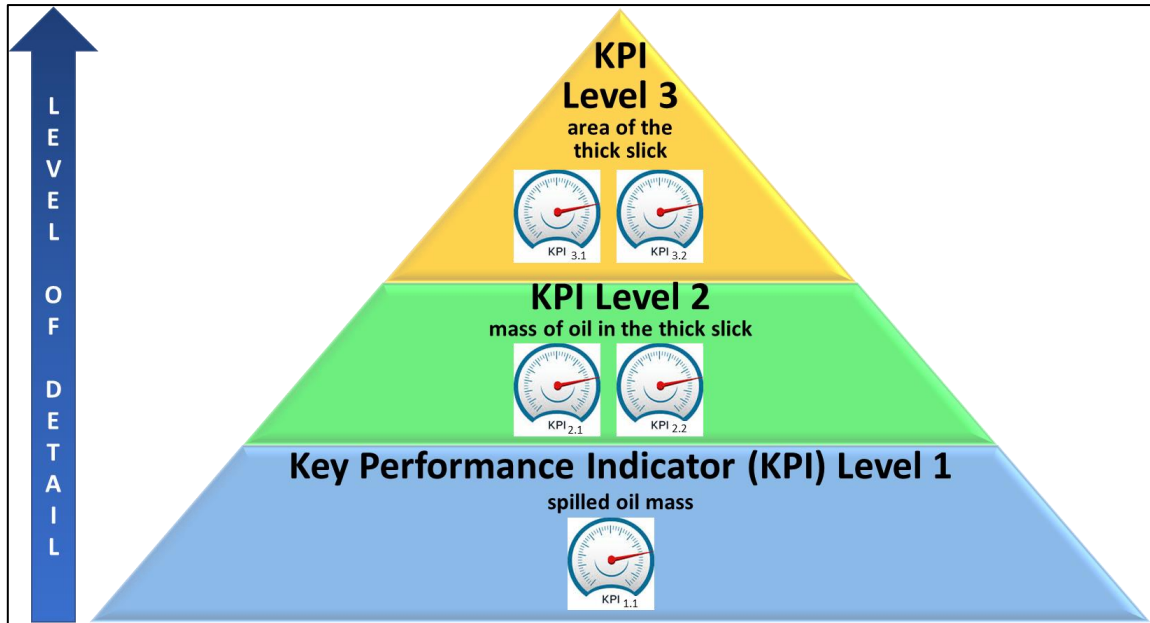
LEVEL OF DETAIL

KPI Level 3
area of the thick slick

KPI $_{3.1}$

KPI $_{3.2}$

KPI Level 2
mass of oil in the thick slick

KPI $_{2.1}$

KPI $_{2.2}$

Key Performance Indicator (KPI) Level 1
spilled oil mass

KPI $_{1.1}$